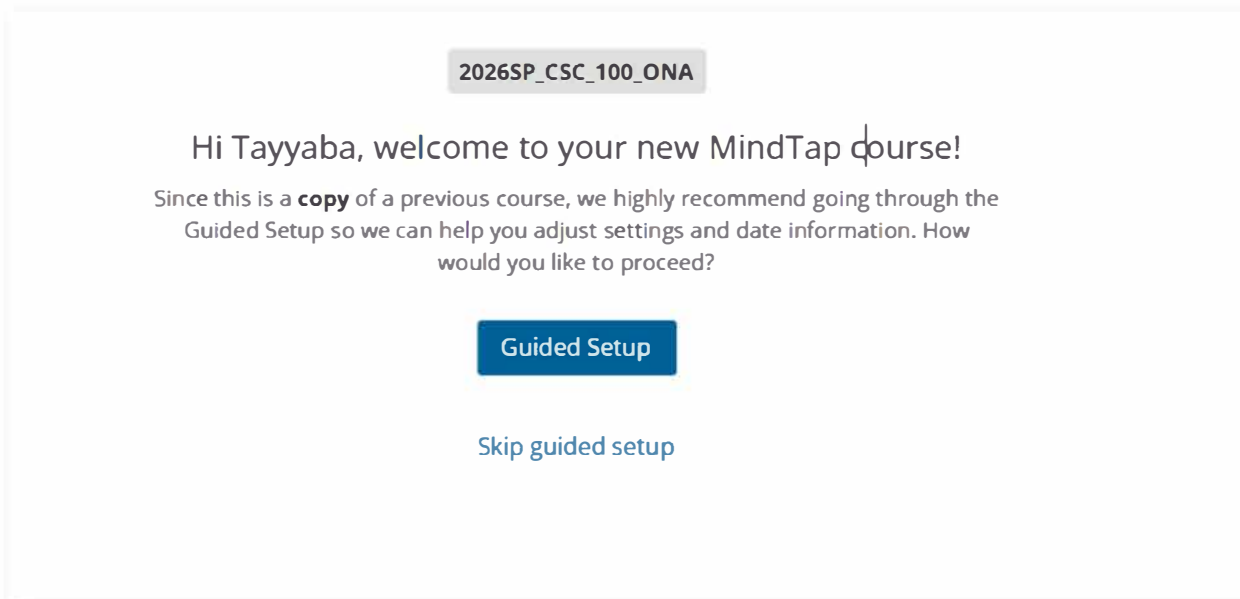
2026SP_CSC_100_ONA

Hi Tayyaba, welcome to your new MindTap course!

Since this is a **copy** of a previous course, we highly recommend going through the Guided Setup so we can help you adjust settings and date information. How would you like to proceed?

Guided Setup

Skip guided setup